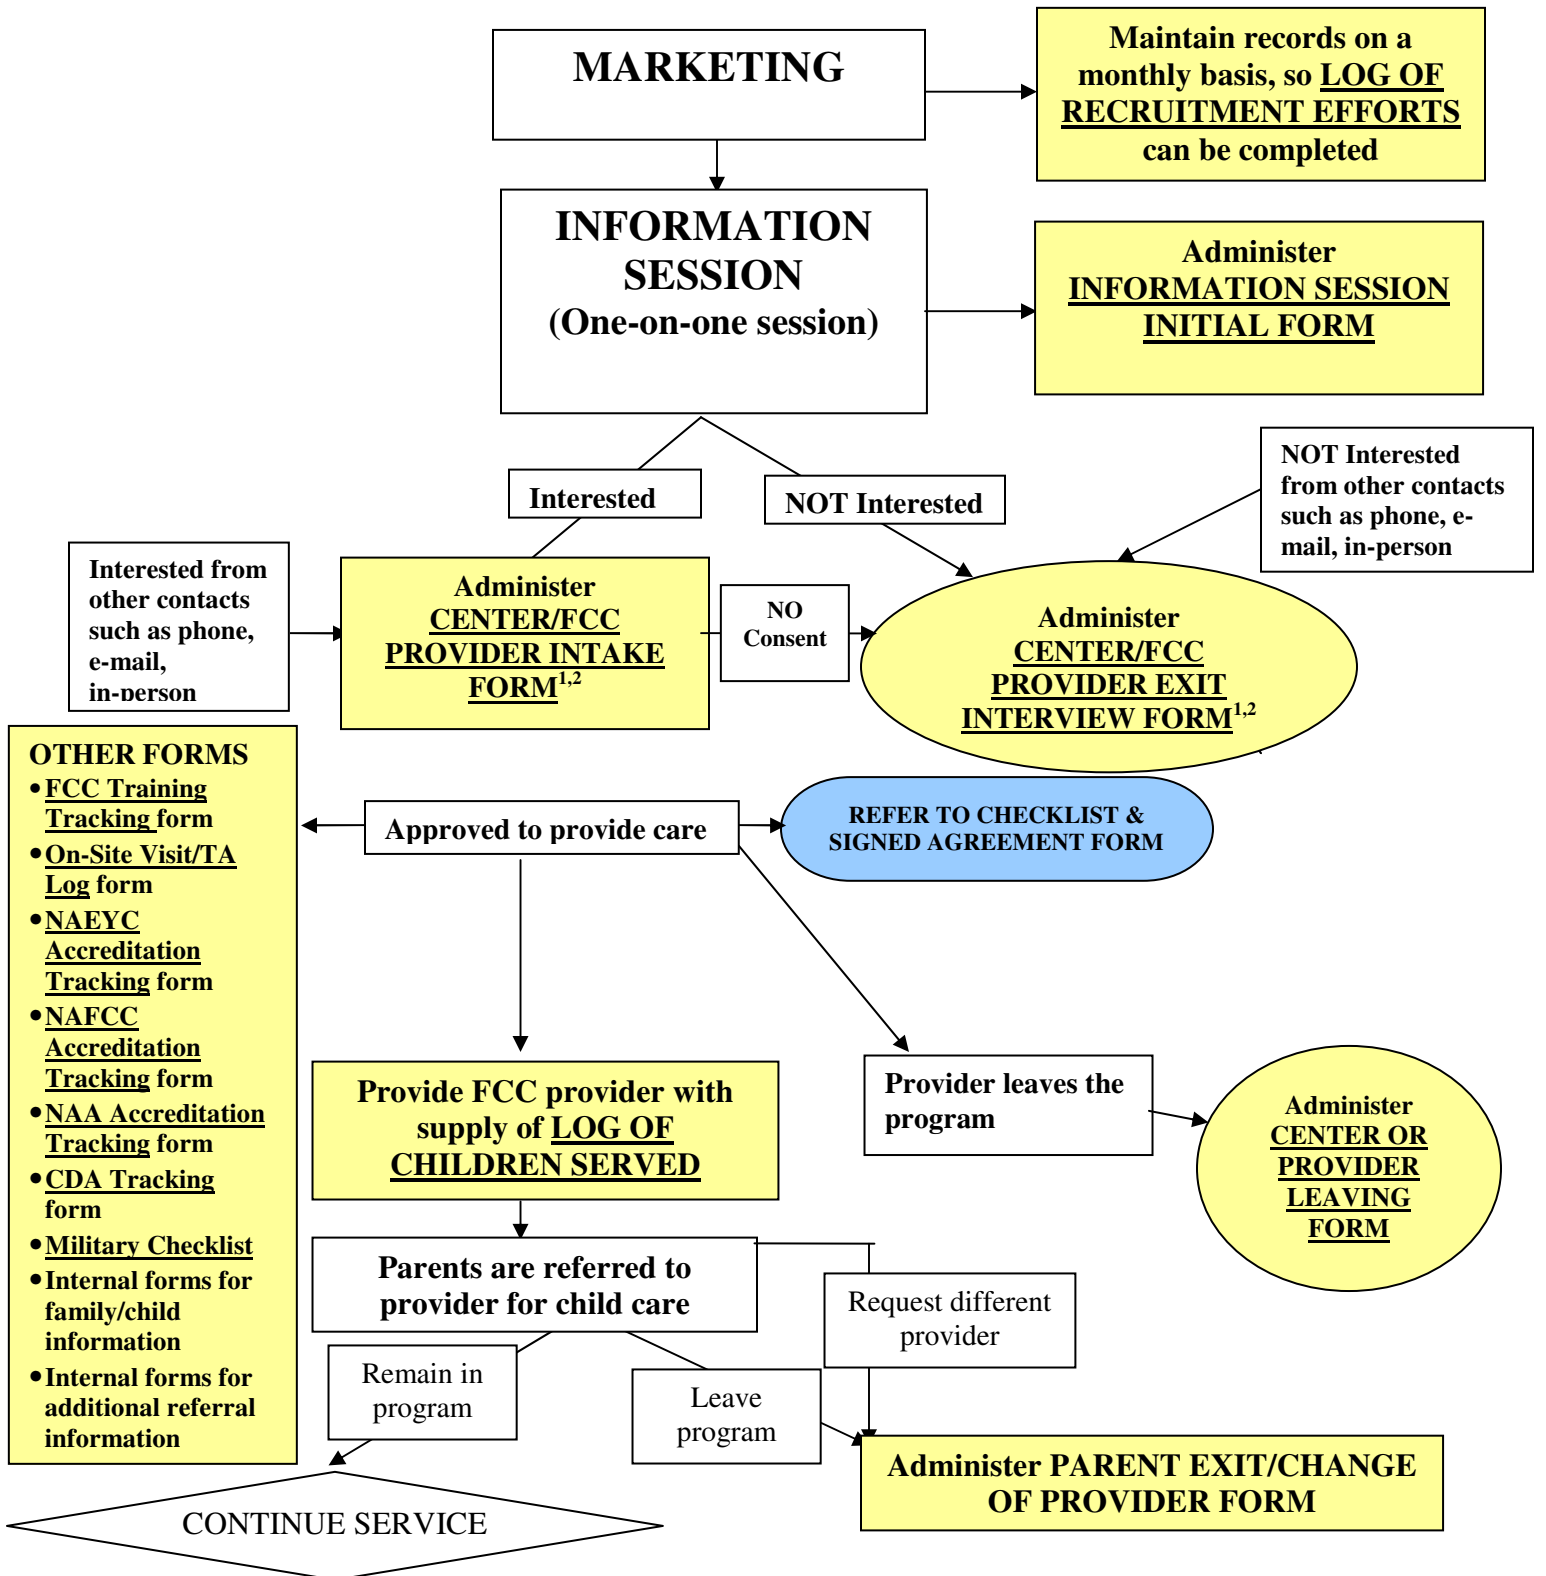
MARKETING

Maintain records on a monthly basis, so LOG OF RECRUITMENT EFFORTS can be completed

INFORMATION SESSION
(One-on-one session)

Administer INFORMATION SESSION INITIAL FORM

Interested

NOT Interested

NOT Interested from other contacts such as phone, e-mail, in-person

Interested from other contacts such as phone, e-mail, in-person

Administer CENTER/FCC PROVIDER INTAKE FORM$^{1,2}$

NO Consent

Administer CENTER/FCC PROVIDER EXIT INTERVIEW FORM$^{1,2}$

OTHER FORMS
• FCC Training Tracking form
• On-Site Visit/TA Log form
• NAEYC Accreditation Tracking form
• NAFCC Accreditation Tracking form
• NAA Accreditation Tracking form
• CDA Tracking form
• Military Checklist
• Internal forms for family/child information
• Internal forms for additional referral information

Approved to provide care

REFER TO CHECKLIST & SIGNED AGREEMENT FORM

Provider leaves the program

Administer CENTER OR PROVIDER LEAVING FORM

Provide FCC provider with supply of LOG OF CHILDREN SERVED

Parents are referred to provider for child care

Request different provider

Remain in program

Leave program

Administer PARENT EXIT/CHANGE OF PROVIDER FORM

CONTINUE SERVICE